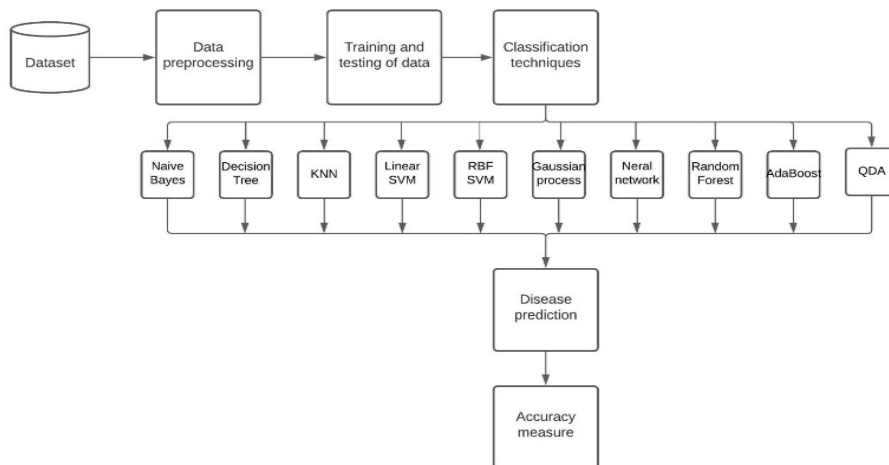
Dataset

Data preprocessing

Training and testing of data

Classification techniques

Naive Bayes

Decision Tree

KNN

Linear SVM

RBF SVM

Gaussian process

Neral network

Random Forest

AdaBoost

QDA

Disease prediction

Accuracy measure